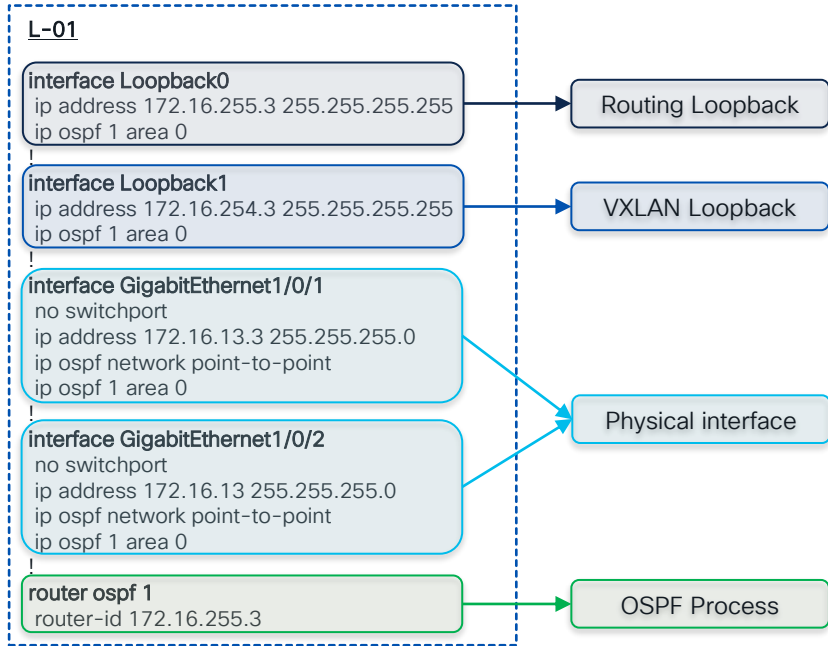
L-01

interface Loopback0
ip address 172.16.255.3 255.255.255.255
ip ospf 1 area 0

Routing Loopback

interface Loopback1
ip address 172.16.254.3 255.255.255.255
ip ospf 1 area 0

VXLAN Loopback

interface GigabitEthernet1/0/1
no switchport
ip address 172.16.13.3 255.255.255.0
ip ospf network point-to-point
ip ospf 1 area 0

interface GigabitEthernet1/0/2
no switchport
ip address 172.16.13 255.255.255.0
ip ospf network point-to-point
ip ospf 1 area 0

Physical interface

router ospf 1
router-id 172.16.255.3

OSPF Process